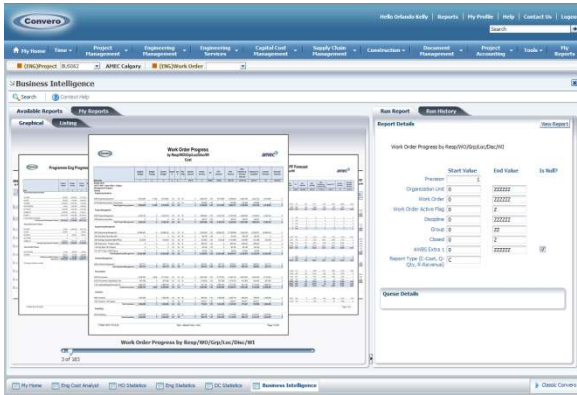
Convero

Hello Orlando Kelly | Reports | My Profile | Help | Contact Us | Logout

Search

My Home | Time | Project Management | Engineering Management | Engineering Services | Capital Cost Management | Supply Chain Management | Construction | Document Management | Project Accounting | Tools | My Reports

(ENG)Project B.0062 | AMEC Calgary | (ENG)Work Order

Business Intelligence

Search | Context Help

Available Reports | My Reports

Graphical | Listing

Work Order Progress
by Resp/WO/Grp/Loc/Disc/WI

amec

Work Order Progress by Resp/WO/Grp/Loc/Disc/WI

3 of 103

Run Report | Run History

Report Details

View Report

Work Order Progress by Resp/WO/Grp/Loc/WO

| | Start Value | End Value | Is Null? |
|---|---|---|---|
| Precision | 1 | | |
| Organization Unit | 0 | ZZZZZZ | |
| Work Order | 0 | ZZZZZZ | |
| Work Order Active Flag | 0 | Z | |
| Discipline | 0 | ZZZZZZ | |
| Group | 0 | ZZ | |
| Closed | 0 | 2 | |
| AMEC Extra 1 | 0 | ZZZZZZ | ☑ |
| Report Type (C-Cost, Q-Qty, R-Revenue) | C | | |

Queue Details

My Home | Eng Cost Analyst | HO Statistics | Eng Statistics | DC Statistics | Business Intelligence

Classic Convero